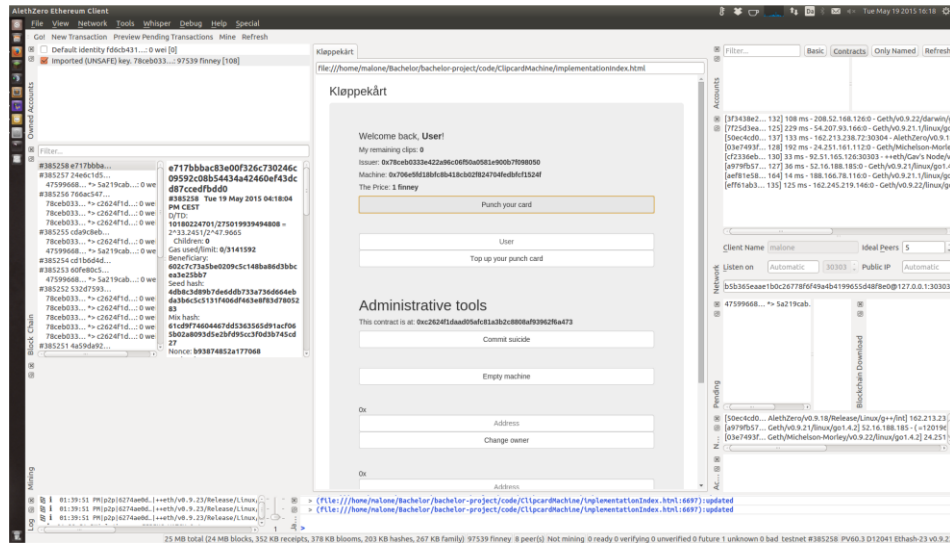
AlethZero Ethereum Client
File View Network Tools Whisper Debug Help Special
Tue May 19 2015 16:18
Go! New Transaction Preview Pending Transactions Mine Refresh

Default identity fd6cb431...: 0 wei [0]
Imported (UNSAFE) key. 78ceb033...: 97539 finney [108]

Owned Accounts

Filter...
#385258 e717bbba...
#385257 24e6c1d5...
47599668... *> 5a219cab...: 0 wei
#385256 766ac547...
78ceb033... *> c2624f1d...: 0 wei
78ceb033... *> c2624f1d...: 0 wei
78ceb033... *> c2624f1d...: 0 wei
#385255 cda9c8eb...
78ceb033... *> c2624f1d...: 0 wei
47599668... *> 5a219cab...: 0 wei
#385254 cd1b6d4d...
47599668... *> 5a219cab...: 0 wei
#385253 60fe80c5...
47599668... *> 5a219cab...: 0 wei
#385252 532d7593...
78ceb033... *> c2624f1d...: 0 wei
78ceb033... *> c2624f1d...: 0 wei
78ceb033... *> c2624f1d...: 0 wei
78ceb033... *> c2624f1d...: 0 wei
78ceb033... *> c2624f1d...: 0 wei
78ceb033... *> c2624f1d...: 0 wei
#385251 4a59da92...

e717bbbac83e00f326c730246c09592c08b54434a42460ef43dcd87ccedfbdd0
#385258 Tue 19 May 2015 04:18:04 PM CEST
D/TD: 10180224701/275019939494808 = 2^33.2451/2^47.9665
Children: 0
Gas used/limit: 0/3141592
Beneficiary: 602c7c73a5be0209c5c148ba86d3bbcea3e25bb7
Seed hash: 4db8c3d89b7de6ddb733a736d664ebda3b6c5c1131f406df463e8f83d7805283
Mix hash: 61cd9f74604467dd5363565d91acf065b02a8093d5e2bf09cc3f0d3b745cd27
Nonce: b93874852a177068

Block Chain

Kløppekårt
file:///home/malone/Bachelor/bachelor-project/code/ClipcardMachine/implementationIndex.html

Kløppekårt

Welcome back, User!
My remaining clips: 0
Issuer: 0x78ceb0333e422a96c06f50a0581e900b7f098050
Machine: 0x706e5fd18bfc8b418cb02f824704fedbfcf1524f
The Price: 1 finney
Punch your card

User
Top up your punch card

Administrative tools
This contract is at: 0xc2624f1daad05afc01a3b2c8808af03962f6a473
Commit suicide

Empty machine

0x
Address
Change owner

0x
Address

Filter... Basic Contracts Only Named Refresh
Accounts
[3f3438e2... 132] 108 ms - 208.52.168.126:0 - Geth/v0.9.22/darwin/
[7f25d3ea... 125] 229 ms - 54.207.93.166:0 - Geth/v0.9.21/linux/g
[50ec4cd0... 137] 133 ms - 162.213.238.72:30304 - AlethZero/v0.9.1
[03e7493f... 128] 192 ms - 24.251.161.112:0 - Geth/Michelson-Morle
[cf2336eb... 130] 33 ms - 92.51.165.126:30303 - ++eth/Go's Node/v
[a979fb57... 127] 36 ms - 52.16.188.185:0 - Geth/v0.9.21/linux/go1.
[aef81e58... 164] 14 ms - 188.166.78.116:0 - Geth/v0.9.21/linux/g
[eff61ab3... 135] 125 ms - 162.245.219.146:0 - Geth/v0.9.22/linux/g

Client Name malone Ideal Peers 5
Listen on Automatic 30303 Public IP Automatic
b5b365eaae1b0c26778f6f49a4b4199655d48f8e0@127.0.0.1:30303
Network
47599668... *> 5a219cab...
Pending
Blockchain Download
[50ec4cd0... AlethZero/v0.9.18/Release/Linux/g++/Int] 162.213.23
[a979fb57... Geth/v0.9.21/linux/go1.4.2] 52.16.188.185 - (=12019(
[03e7493f... Geth/Michelson-Morley/v0.9.22/linux/go1.4.2] 24.251

Mining
01:39:51 PM|p2p|6274ae0d...|++eth/v0.9.23/Release/Linux/
01:39:51 PM|p2p|6274ae0d...|++eth/v0.9.23/Release/Linux/
01:39:51 PM|p2p|6274ae0d...|++eth/v0.9.23/Release/Linux/
Log
> {file:///home/malone/Bachelor/bachelor-project/code/ClipcardMachine/implementationIndex.html:6697}:updated
> {file:///home/malone/Bachelor/bachelor-project/code/ClipcardMachine/implementationIndex.html:6697}:updated

25 MB total (24 MB blocks, 352 KB receipts, 378 KB blooms, 203 KB hashes, 267 KB family) 97539 finney 8 peer(s) Not mining 0 ready 0 verifying 0 unverified 0 future 1 unknown 0 bad testnet #385258 PV60.3 D12041 Ethash-23 v0.9